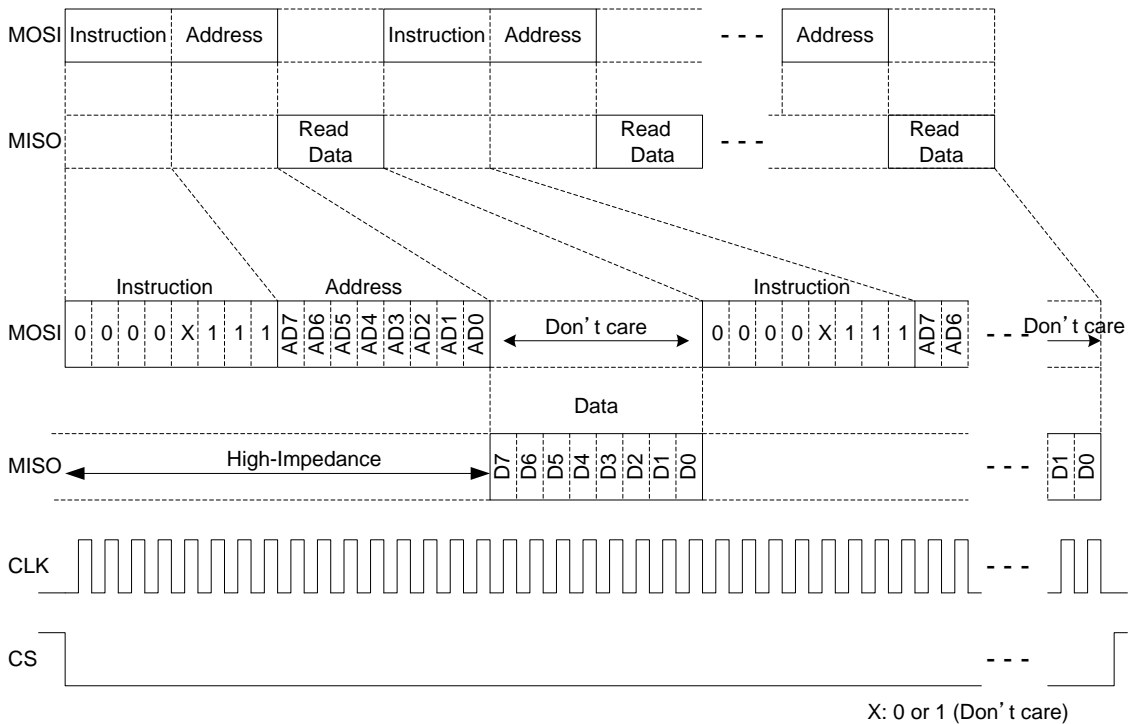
MOSI Instruction Address Instruction Address - - - Address

MISO Read Data Read Data - - - Read Data

Instruction Address Instruction

MOSI 0 0 0 0 X 1 1 1 AD7 AD6 AD5 AD4 AD3 AD2 AD1 AD0 Don’t care 0 0 0 0 X 1 1 1 AD7 AD6 - - - Don’t care

Data

MISO High-Impedance D7 D6 D5 D4 D3 D2 D1 D0 - - - D1 D0

CLK - - -

CS - - -

X: 0 or 1 (Don’t care)